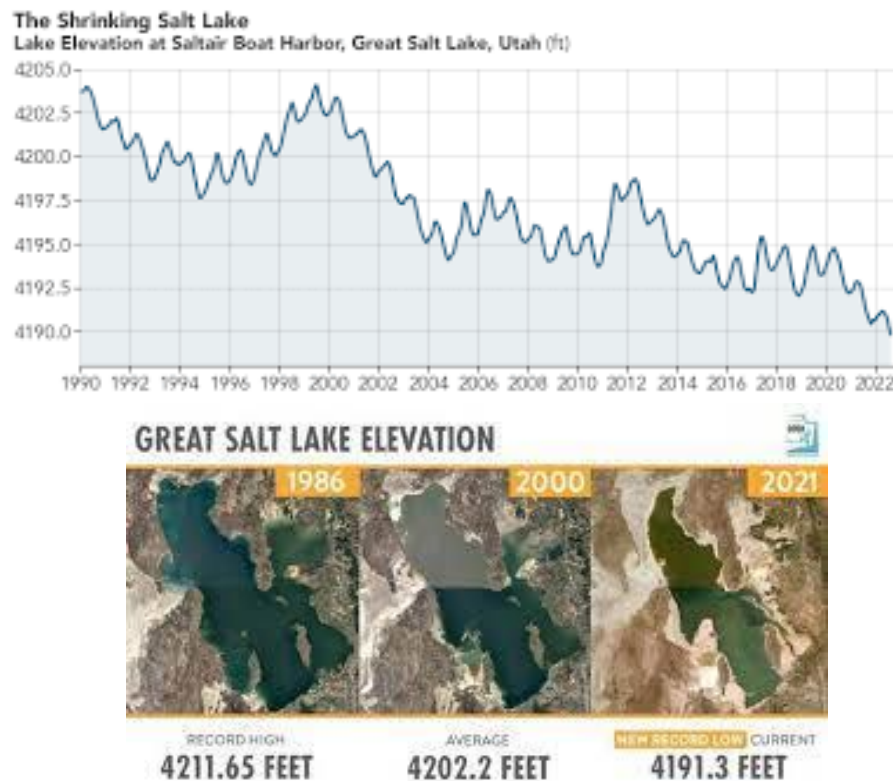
The Shrinking Salt Lake
Lake Elevation at Saltair Boat Harbor, Great Salt Lake, Utah (ft)

4205.0
4202.5
4200.0
4197.5
4195.0
4192.5
4190.0

1990 1992 1994 1996 1998 2000 2002 2004 2006 2008 2010 2012 2014 2016 2018 2020 2022

GREAT SALT LAKE ELEVATION

1986
2000
2021

RECORD HIGH
4211.65 FEET

AVERAGE
4202.2 FEET

NEW RECORD LOW CURRENT
4191.3 FEET